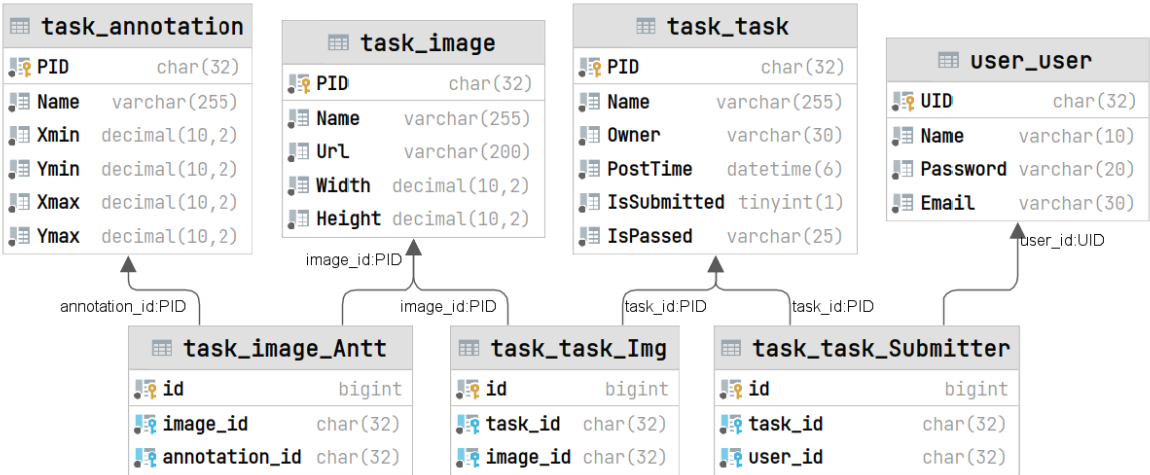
task_annotation

| PID | char(32) |
|---|---|
| Name | varchar(255) |
| Xmin | decimal(10,2) |
| Ymin | decimal(10,2) |
| Xmax | decimal(10,2) |
| Ymax | decimal(10,2) |

task_image

| PID | char(32) |
|---|---|
| Name | varchar(255) |
| Url | varchar(200) |
| Width | decimal(10,2) |
| Height | decimal(10,2) |

task_task

| PID | char(32) |
|---|---|
| Name | varchar(255) |
| Owner | varchar(30) |
| PostTime | datetime(6) |
| IsSubmitted | tinyint(1) |
| IsPassed | varchar(25) |

user_user

| UID | char(32) |
|---|---|
| Name | varchar(10) |
| Password | varchar(20) |
| Email | varchar(30) |

image_id:PID
annotation_id:PID
image_id:PID
task_id:PID
task_id:PID
user_id:UID

task_image_Antt

| id | bigint |
|---|---|
| image_id | char(32) |
| annotation_id | char(32) |

task_task_Img

| id | bigint |
|---|---|
| task_id | char(32) |
| image_id | char(32) |

task_task_Submitter

| id | bigint |
|---|---|
| task_id | char(32) |
| user_id | char(32) |